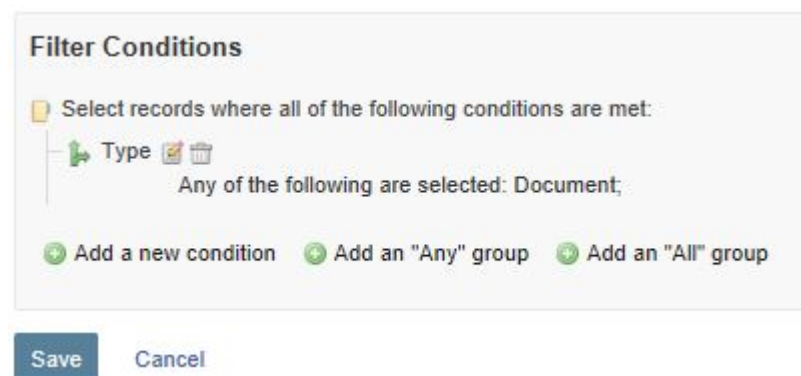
Filter Conditions

Select records where all of the following conditions are met:

Type

Any of the following are selected: Document;

Add a new condition Add an "Any" group Add an "All" group

Save Cancel